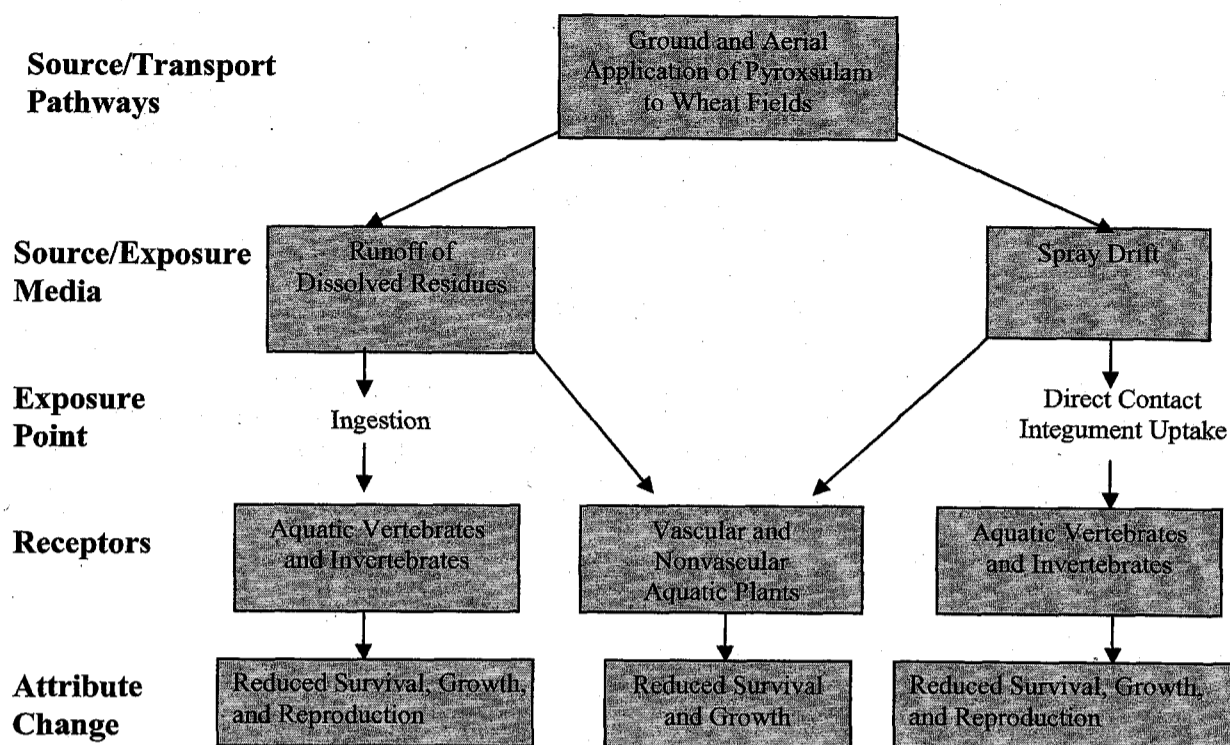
Source/Transport Pathways

Ground and Aerial Application of Pyroxsulam to Wheat Fields

Source/Exposure Media

Runoff of Dissolved Residues

Spray Drift

Exposure Point

Ingestion

Direct Contact Integument Uptake

Receptors

Aquatic Vertebrates and Invertebrates

Vascular and Nonvascular Aquatic Plants

Aquatic Vertebrates and Invertebrates

Attribute Change

Reduced Survival, Growth, and Reproduction

Reduced Survival and Growth

Reduced Survival, Growth, and Reproduction